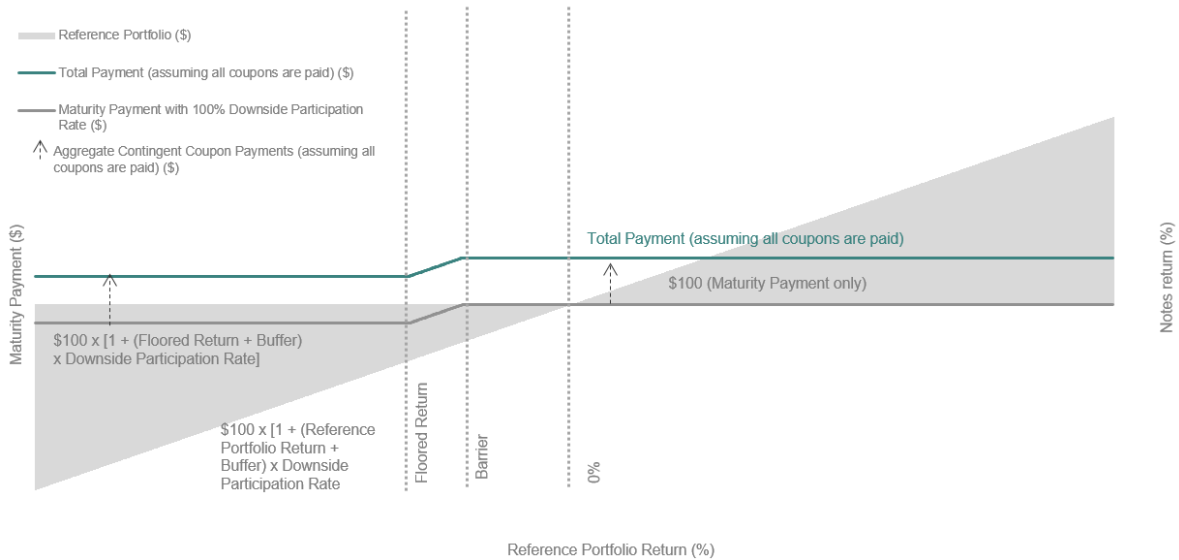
Reference Portfolio ($)

Total Payment (assuming all coupons are paid) ($)

Maturity Payment with 100% Downside Participation Rate ($)

Aggregate Contingent Coupon Payments (assuming all coupons are paid) ($)

Maturity Payment ($)

Total Payment (assuming all coupons are paid)

$100 (Maturity Payment only)

$100 x [1 + (Floored Return + Buffer) x Downside Participation Rate]

$100 x [1 + (Reference Portfolio Return + Buffer) x Downside Participation Rate

Floored Return

Barrier

0%

Notes return (%)

Reference Portfolio Return (%)